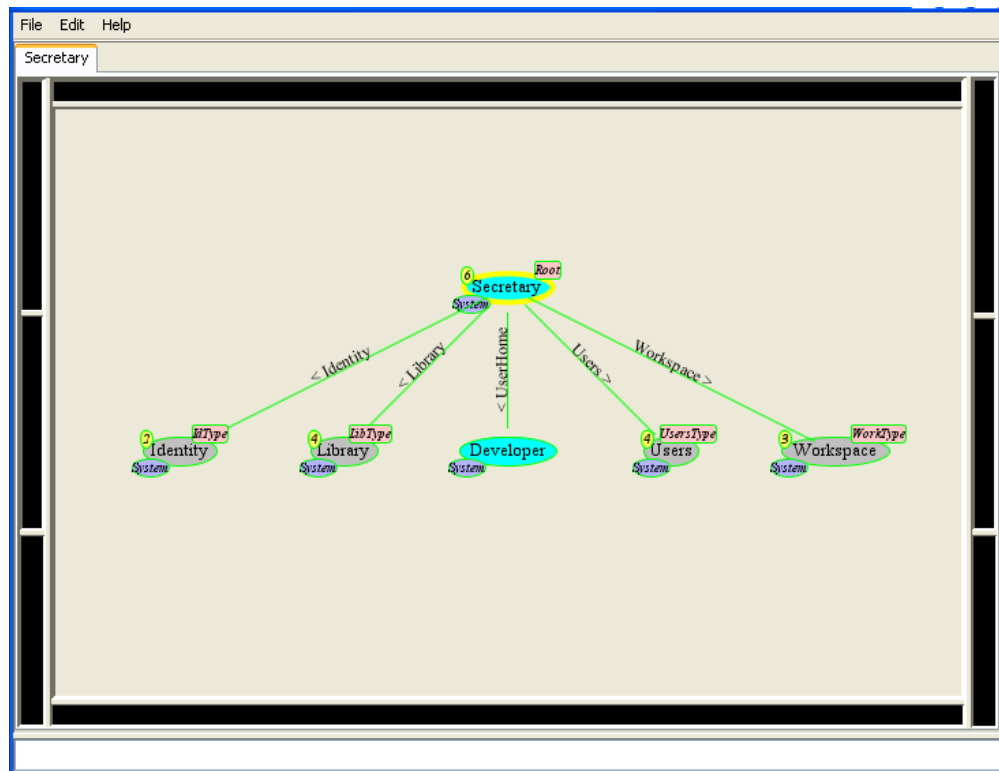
File Edit Help

Secretary

6 Root
Secretary
System

< Identity
< Library
< UserHome
Users >
Workspace >

3 IdType
Identity
System

4 LibType
Library
System

Developer
System

4 UsersType
Users
System

3 WorkType
Workspace
System